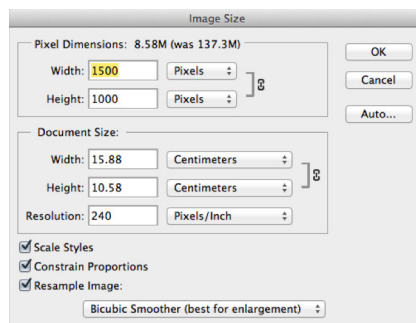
Image Size

Pixel Dimensions: 8.58M (was 137.3M)

Width: 1500 Pixels

Height: 1000 Pixels

OK

Cancel

Auto...

Document Size:

Width: 15.88 Centimeters

Height: 10.58 Centimeters

Resolution: 240 Pixels/Inch

Scale Styles

Constrain Proportions

Resample Image:

Bicubic Smoother (best for enlargement)